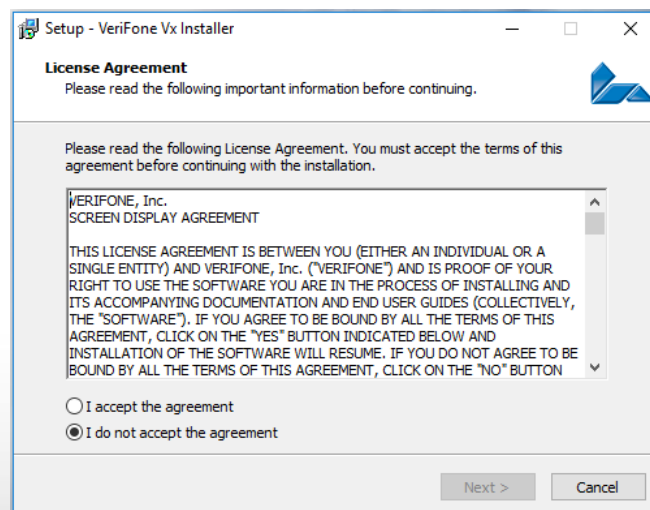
Setup - VeriFone Vx Installer

License Agreement
Please read the following important information before continuing.

Please read the following License Agreement. You must accept the terms of this agreement before continuing with the installation.

VERIFONE, Inc.
SCREEN DISPLAY AGREEMENT

THIS LICENSE AGREEMENT IS BETWEEN YOU (EITHER AN INDIVIDUAL OR A SINGLE ENTITY) AND VERIFONE, Inc. ("VERIFONE") AND IS PROOF OF YOUR RIGHT TO USE THE SOFTWARE YOU ARE IN THE PROCESS OF INSTALLING AND ITS ACCOMPANYING DOCUMENTATION AND END USER GUIDES (COLLECTIVELY, THE "SOFTWARE"). IF YOU AGREE TO BE BOUND BY ALL THE TERMS OF THIS AGREEMENT, CLICK ON THE "YES" BUTTON INDICATED BELOW AND INSTALLATION OF THE SOFTWARE WILL RESUME. IF YOU DO NOT AGREE TO BE BOUND BY ALL THE TERMS OF THIS AGREEMENT, CLICK ON THE "NO" BUTTON

I accept the agreement
I do not accept the agreement

Next >
Cancel